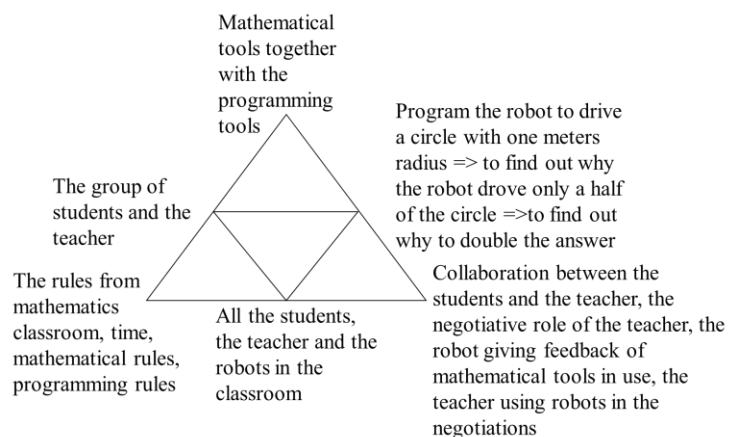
Mathematical tools together with the programming tools

Program the robot to drive a circle with one meters radius => to find out why the robot drove only a half of the circle =>to find out why to double the answer

The group of students and the teacher

The rules from mathematics classroom, time, mathematical rules, programming rules

All the students, the teacher and the robots in the classroom

Collaboration between the students and the teacher, the negotiative role of the teacher, the robot giving feedback of mathematical tools in use, the teacher using robots in the negotiations